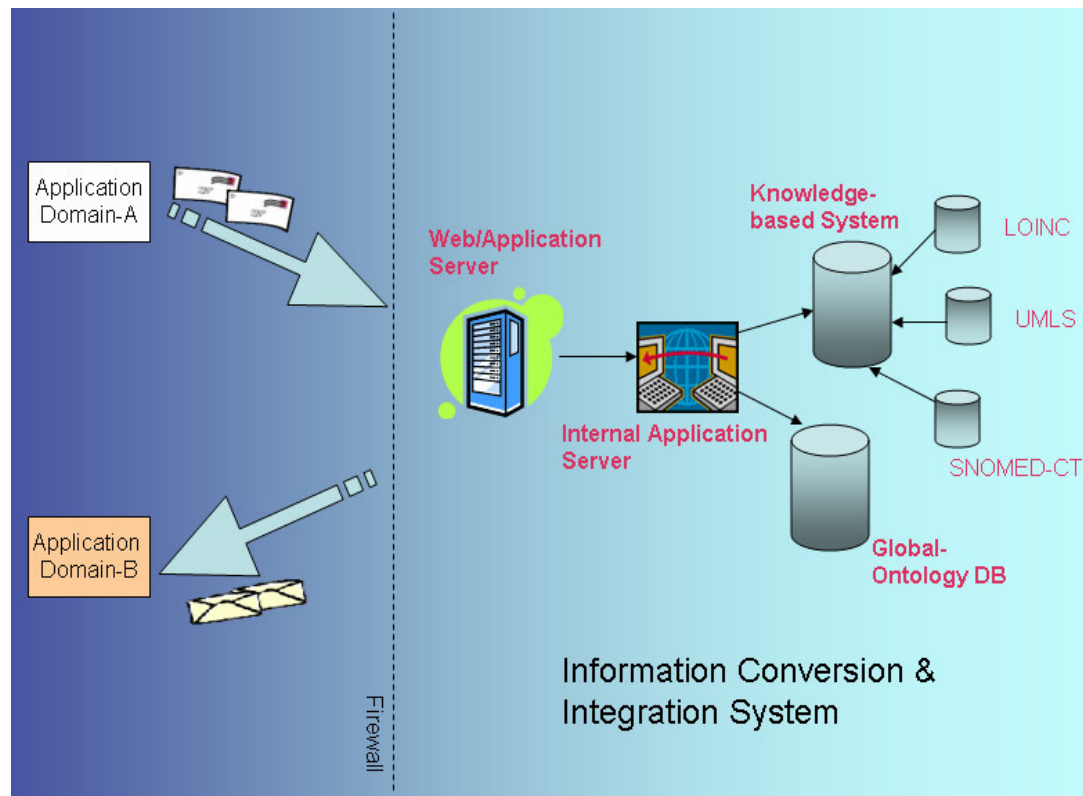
Application Domain-A

Web/Application Server

Knowledge-based System

LOINC

UMLS

Internal Application Server

SNOMED-CT

Global-Ontology DB

Application Domain-B

Information Conversion & Integration System

Firewall